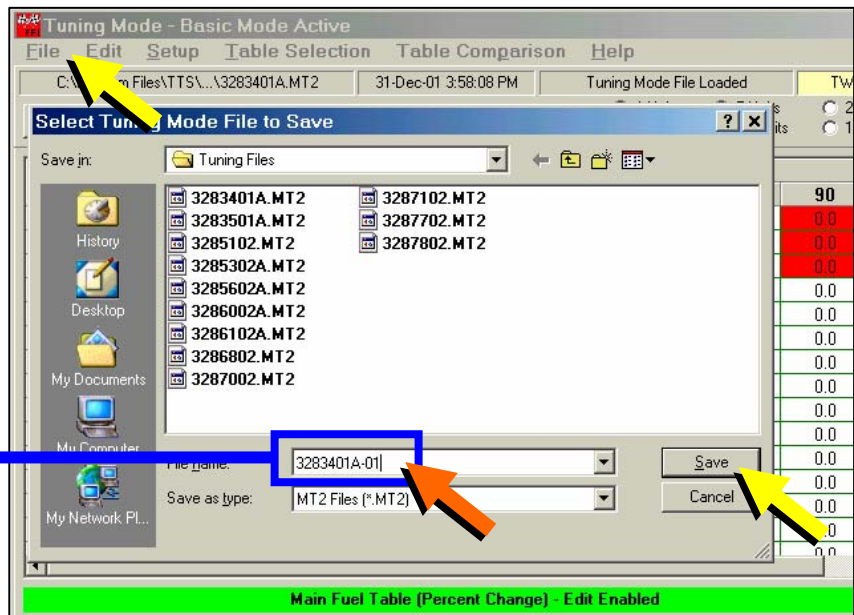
Tuning Mode - Basic Mode Active
File Edit Setup Table Selection Table Comparison Help
C:\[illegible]m Files\TTS\...\3283401A.MT2 | 31-Dec-01 3:58:08 PM | Tuning Mode File Loaded | TW

Select Tun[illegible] Mode File to Save ? X
Save in: Tuning Files
History
Desktop
My Documents
My Computer
My Network Pl...
3283401A.MT2
3283501A.MT2
3285102.MT2
3285302A.MT2
3285602A.MT2
3286002A.MT2
3286102A.MT2
3286802.MT2
3287002.MT2
3287102.MT2
3287702.MT2
3287802.MT2
File name: 3283401A-01
Save as type: MT2 Files (*.MT2)
Save
Cancel

90
0.0
0.0
0.0
0.0
0.0
0.0
0.0
0.0
0.0
0.0
0.0
0.0
0.0
0.0

Main Fuel Table (Percent Change) - Edit Enabled